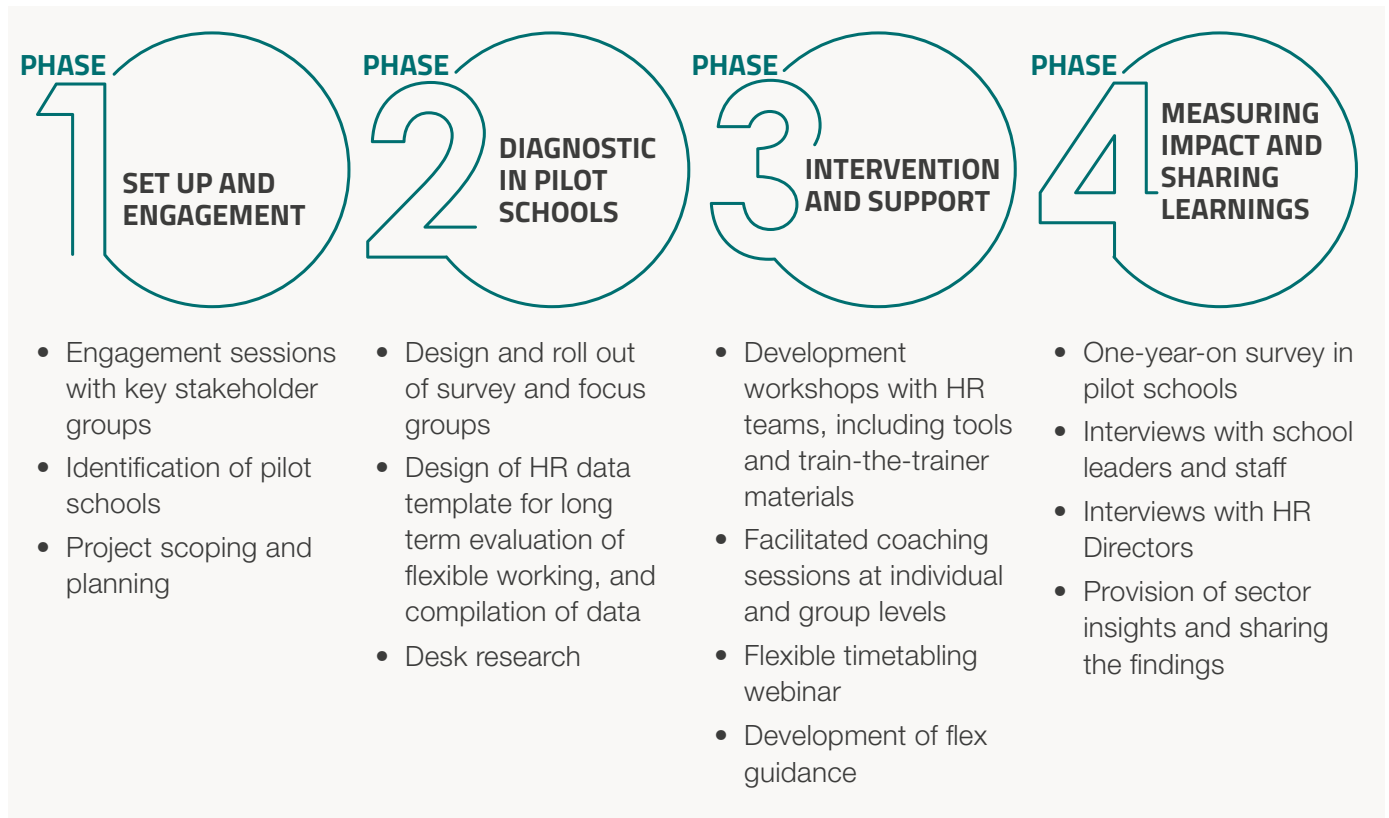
PHASE 1
SET UP AND ENGAGEMENT

- Engagement sessions with key stakeholder groups
- Identification of pilot schools
- Project scoping and planning

PHASE 2
DIAGNOSTIC IN PILOT SCHOOLS

- Design and roll out of survey and focus groups
- Design of HR data template for long term evaluation of flexible working, and compilation of data
- Desk research

PHASE 3
INTERVENTION AND SUPPORT

- Development workshops with HR teams, including tools and train-the-trainer materials
- Facilitated coaching sessions at individual and group levels
- Flexible timetabling webinar
- Development of flex guidance

PHASE 4
MEASURING IMPACT AND SHARING LEARNINGS

- One-year-on survey in pilot schools
- Interviews with school leaders and staff
- Interviews with HR Directors
- Provision of sector insights and sharing the findings